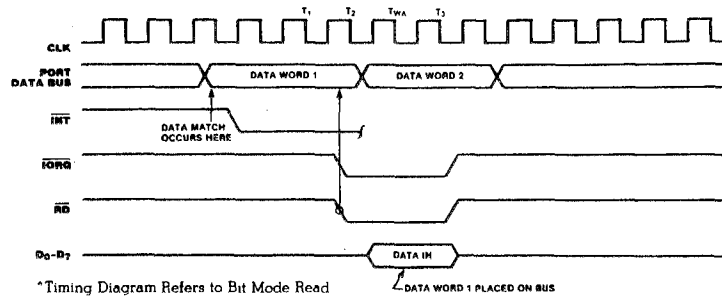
$T_1$ $T_2$ $T_{WA}$ $T_3$

CLK

PORT DATA BUS

DATA WORD 1

DATA WORD 2

$\overline{INT}$

DATA MATCH OCCURS HERE

$\overline{IORQ}$

$\overline{RD}$

$D_0$-$D_7$

DATA IN

DATA WORD 1 PLACED ON BUS

*Timing Diagram Refers to Bit Mode Read